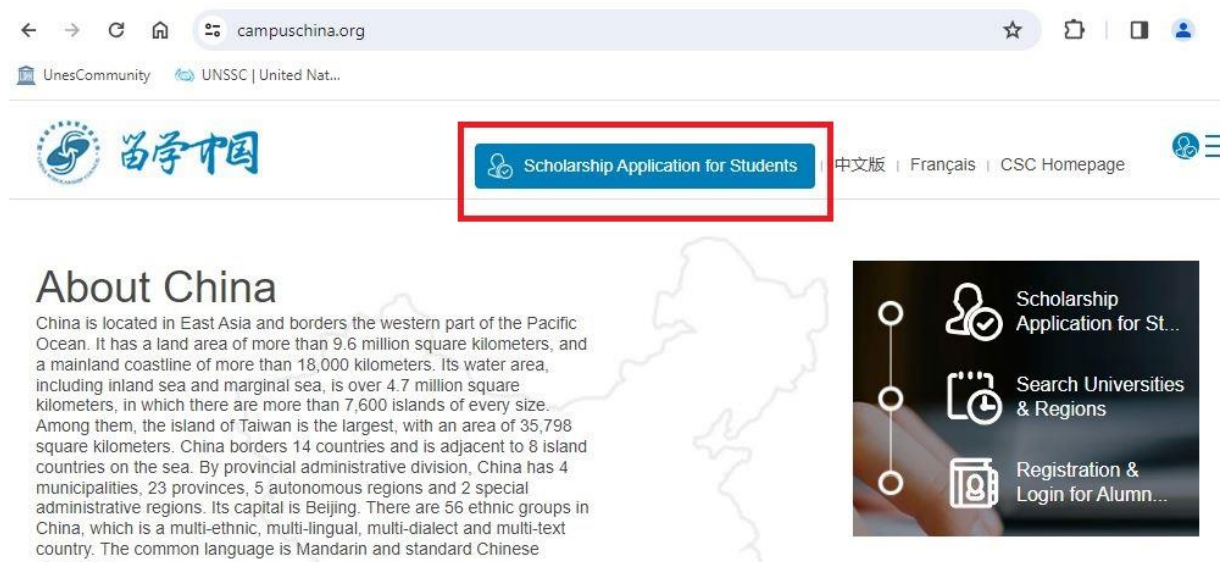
campuschina.org

UnesCommunity UNSSC | United Nat...

留学中国

Scholarship Application for Students | 中文版 | Français | CSC Homepage

About China

China is located in East Asia and borders the western part of the Pacific Ocean. It has a land area of more than 9.6 million square kilometers, and a mainland coastline of more than 18,000 kilometers. Its water area, including inland sea and marginal sea, is over 4.7 million square kilometers, in which there are more than 7,600 islands of every size. Among them, the island of Taiwan is the largest, with an area of 35,798 square kilometers. China borders 14 countries and is adjacent to 8 island countries on the sea. By provincial administrative division, China has 4 municipalities, 23 provinces, 5 autonomous regions and 2 special administrative regions. Its capital is Beijing. There are 56 ethnic groups in China, which is a multi-ethnic, multi-lingual, multi-dialect and multi-text country. The common language is Mandarin and standard Chinese

Scholarship Application for St...

Search Universities & Regions

Registration & Login for Alumn...